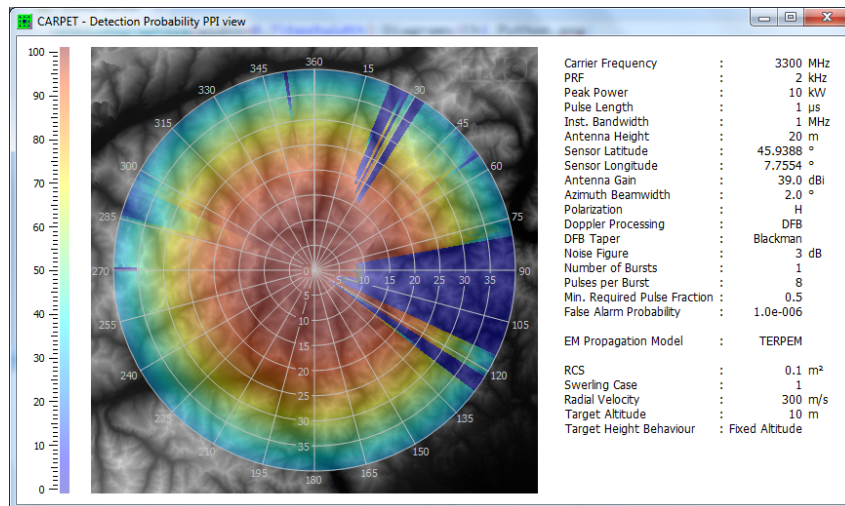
CARPET - Detection Probability PPI view

100
90
80
70
60
50
40
30
20
10
0

360
15
30
45
60
75
90
105
120
135
150
165
180
195
210
225
240
255
270
285
300
315
330
345

5
10
15
20
25
30
35

| | | | |
|---|---|---|---|
| Carrier Frequency | : | 3300 | MHz |
| PRF | : | 2 | kHz |
| Peak Power | : | 10 | kW |
| Pulse Length | : | 1 | µs |
| Inst. Bandwidth | : | 1 | MHz |
| Antenna Height | : | 20 | m |
| Sensor Latitude | : | 45.9388 | ° |
| Sensor Longitude | : | 7.7554 | ° |
| Antenna Gain | : | 39.0 | dBi |
| Azimuth Beamwidth | : | 2.0 | ° |
| Polarization | : | H | |
| Doppler Processing | : | DFB | |
| DFB Taper | : | Blackman | |
| Noise Figure | : | 3 | dB |
| Number of Bursts | : | 1 | |
| Pulses per Burst | : | 8 | |
| Min. Required Pulse Fraction | : | 0.5 | |
| False Alarm Probability | : | 1.0e-006 | |
| EM Propagation Model | : | TERPEM | |
| RCS | : | 0.1 | m² |
| Swerling Case | : | 1 | |
| Radial Velocity | : | 300 | m/s |
| Target Altitude | : | 10 | m |
| Target Height Behaviour | : | Fixed Altitude | |